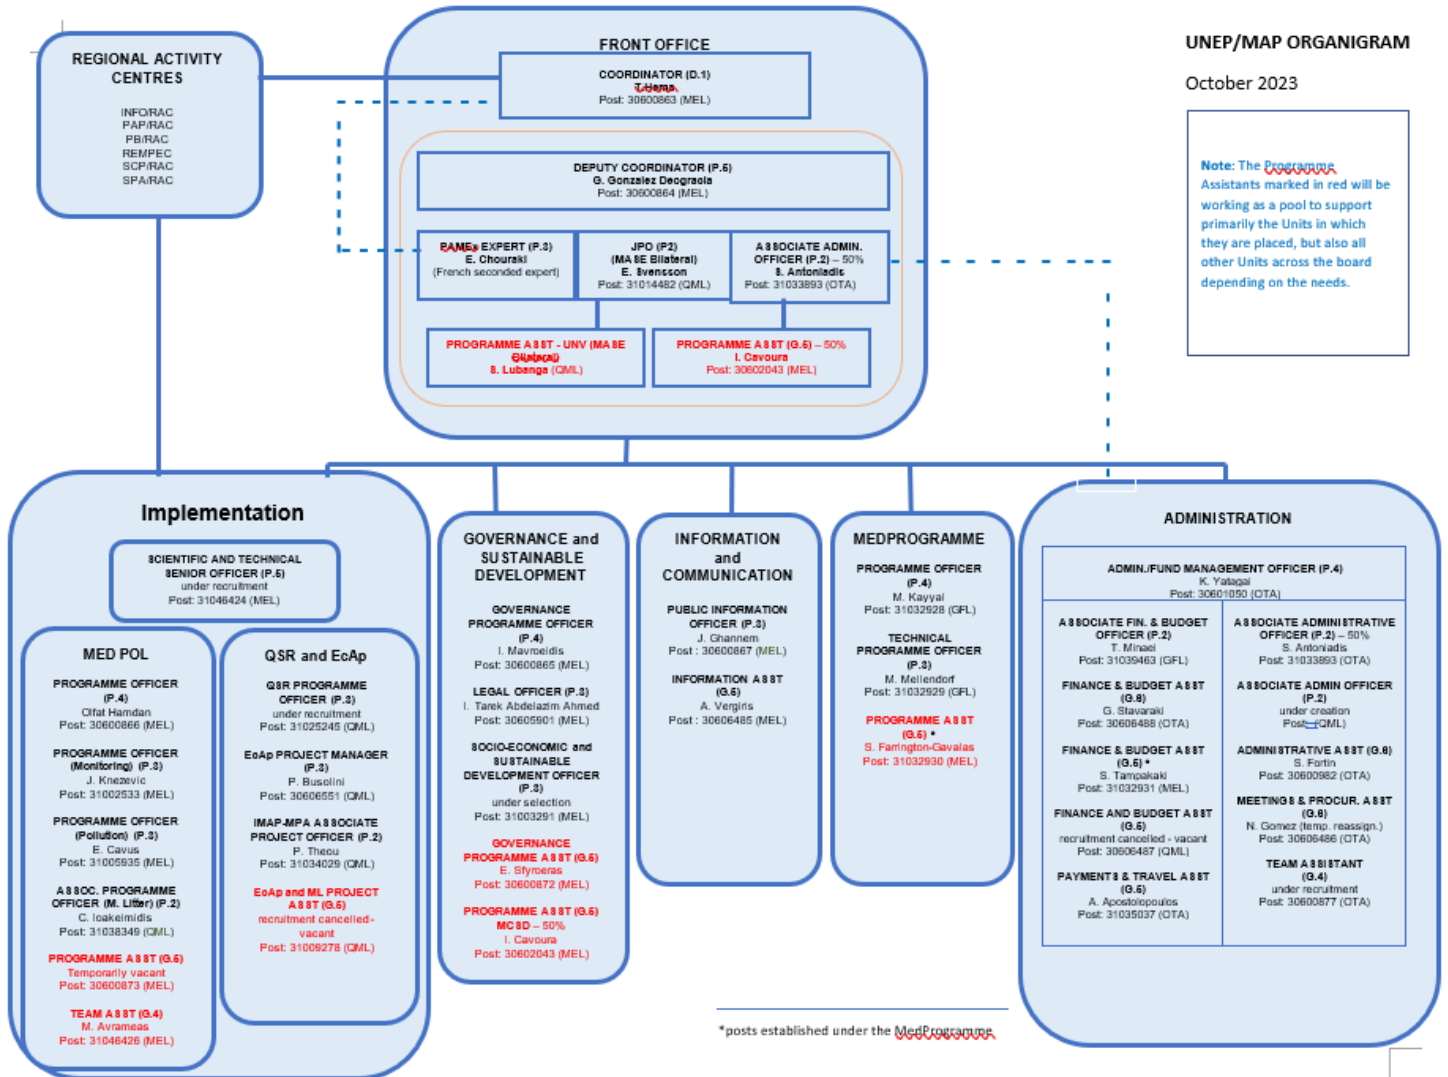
UNEP/MAP ORGANIGRAM

October 2023

Note: The Programme Assistants marked in red will be working as a pool to support primarily the Units in which they are placed, but also all other Units across the board depending on the needs.

REGIONAL ACTIVITY CENTRES

INFO/RAC
PAP/RAC
PB/RAC
REMPEC
SCP/RAC
SPA/RAC

FRONT OFFICE

COORDINATOR (D.1)
T.Hema
Post: 30600863 (MEL)

DEPUTY COORDINATOR (P.5)
G. Gonzalez Degracia
Post: 30600864 (MEL)

PAMEx EXPERT (P.3)
E. Chouraki
(French seconded expert)

JPO (P2)
(MASE Bilateral)
E. Svensson
Post: 31014482 (QML)

ASSOCIATE ADMIN. OFFICER (P.2) – 50%
S. Antoniadis
Post: 31033893 (OTA)

PROGRAMME ASST - UNV (MASE Bilateral)
S. Lubanga (QML)

PROGRAMME ASST (G.5) – 50%
I. Cavoura
Post: 30602043 (MEL)

Implementation

SCIENTIFIC AND TECHNICAL SENIOR OFFICER (P.5)
under recruitment
Post: 31046424 (MEL)

MED POL

PROGRAMME OFFICER (P.4)
Olfat Hamdan
Post: 30600866 (MEL)

PROGRAMME OFFICER (Monitoring) (P.3)
J. Knezevic
Post: 31002533 (MEL)

PROGRAMME OFFICER (Pollution) (P.3)
E. Cavus
Post: 31005935 (MEL)

ASSOC. PROGRAMME OFFICER (M. Litter) (P.2)
C. Ioakeimidis
Post: 31038349 (QML)

PROGRAMME ASST (G.5)
Temporarily vacant
Post: 30600873 (MEL)

TEAM ASST (G.4)
M. Avrameas
Post: 31046426 (MEL)

QSR and EcAp

QSR PROGRAMME OFFICER (P.3)
under recruitment
Post: 31025245 (QML)

EcAp PROJECT MANAGER (P.3)
P. Busolini
Post: 30606551 (QML)

IMAP-MPA ASSOCIATE PROJECT OFFICER (P.2)
P. Theou
Post: 31034029 (QML)

EcAp and ML PROJECT ASST (G.5)
recruitment cancelled - vacant
Post: 31009278 (QML)

GOVERNANCE and SUSTAINABLE DEVELOPMENT

GOVERNANCE PROGRAMME OFFICER (P.4)
I. Mavroeidis
Post: 30600865 (MEL)

LEGAL OFFICER (P.3)
I. Tarek Abdelazim Ahmed
Post: 30605901 (MEL)

SOCIO-ECONOMIC and SUSTAINABLE DEVELOPMENT OFFICER (P.3)
under selection
Post: 31003291 (MEL)

GOVERNANCE PROGRAMME ASST (G.5)
E. Sfyroera
Post: 30600872 (MEL)

PROGRAMME ASST (G.5) MCSD – 50%
I. Cavoura
Post: 30602043 (MEL)

INFORMATION and COMMUNICATION

PUBLIC INFORMATION OFFICER (P.3)
J. Ghannem
Post : 30600867 (MEL)

INFORMATION ASST (G.5)
A. Vergis
Post : 30606485 (MEL)

MEDPROGRAMME

PROGRAMME OFFICER (P.4)
M. Kayyal
Post: 31032928 (GFL)

TECHNICAL PROGRAMME OFFICER (P.3)
M. Mellendorf
Post: 31032929 (GFL)

PROGRAMME ASST (G.5) *
S. Farrington-Gavalas
Post: 31032930 (MEL)

ADMINISTRATION

ADMIN./FUND MANAGEMENT OFFICER (P.4)
K. Yatagai
Post: 30601050 (OTA)

ASSOCIATE FIN. & BUDGET OFFICER (P.2)
T. Minaei
Post: 31039463 (GFL)

FINANCE & BUDGET ASST (G.6)
G. Stavaraki
Post: 30606488 (OTA)

FINANCE & BUDGET ASST (G.5) *
S. Tampakaki
Post: 31032931 (MEL)

FINANCE AND BUDGET ASST (G.5)
recruitment cancelled - vacant
Post: 30606487 (QML)

PAYMENTS & TRAVEL ASST (G.5)
A. Apostolopoulos
Post: 31035037 (OTA)

ASSOCIATE ADMINISTRATIVE OFFICER (P.2) – 50%
S. Antoniadis
Post: 31033893 (OTA)

ASSOCIATE ADMIN OFFICER (P.2)
under creation
Post: (QML)

ADMINISTRATIVE ASST (G.6)
S. Fortin
Post: 30600982 (OTA)

MEETINGS & PROCUR. ASST (G.6)
N. Gomez (temp. reassign.)
Post: 30606486 (OTA)

TEAM ASSISTANT (G.4)
under recruitment
Post: 30600877 (OTA)

*posts established under the MedProgramme